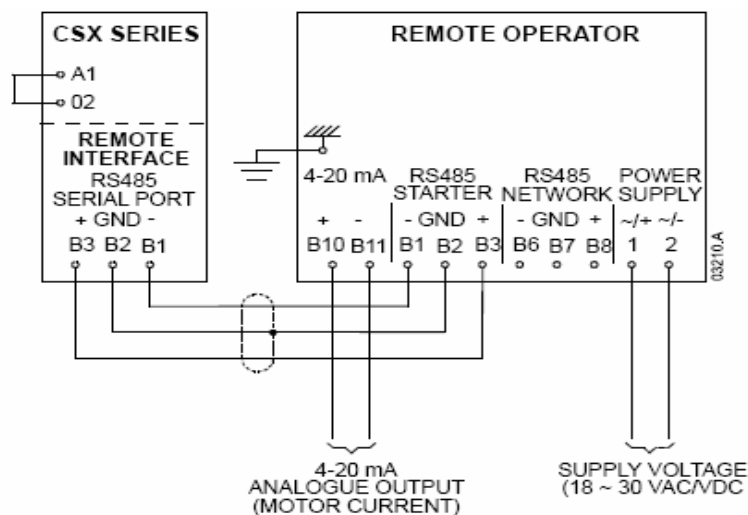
CSX SERIES

A1

02

REMOTE INTERFACE

RS485 SERIAL PORT

+ GND -

B3 B2 B1

REMOTE OPERATOR

4-20 mA

+ -

B10 B11

RS485 STARTER

- GND +

B1 B2 B3

RS485 NETWORK

- GND +

B6 B7 B8

POWER SUPPLY

~/+ ~/-

1 2

03210.A

4-20 mA ANALOGUE OUTPUT (MOTOR CURRENT)

SUPPLY VOLTAGE (18 ~ 30 VAC/VDC